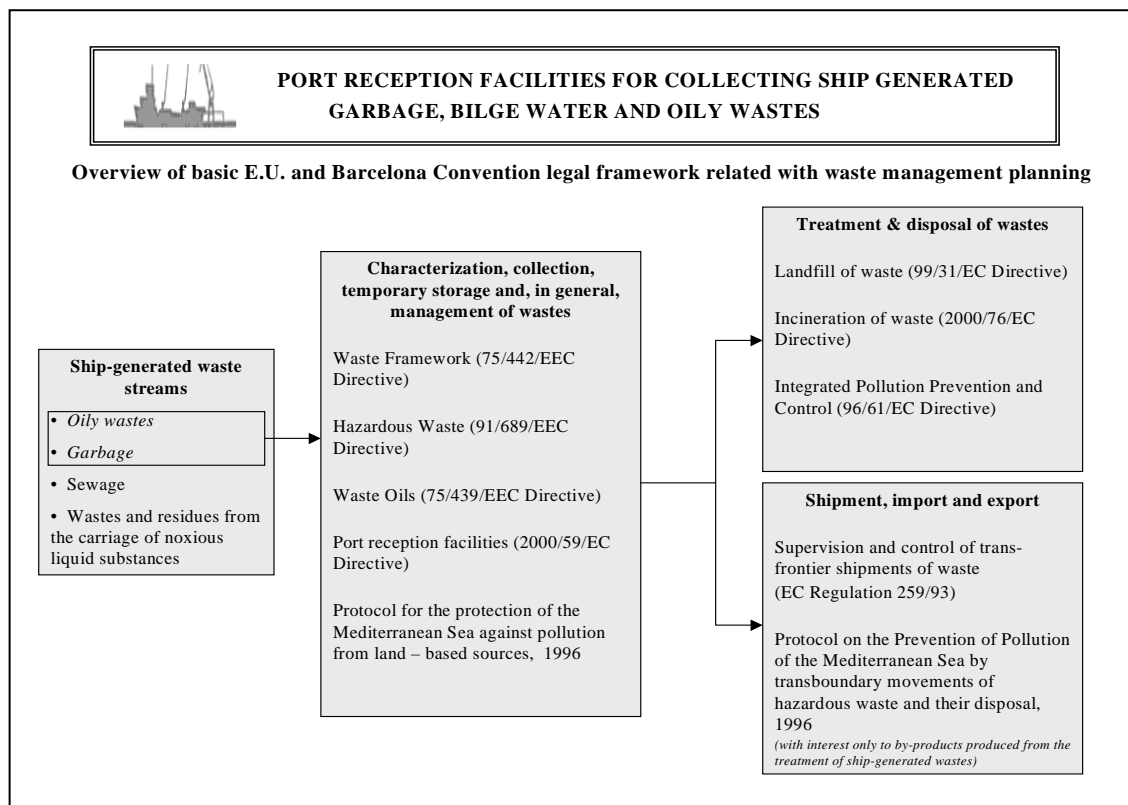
PORT RECEPTION FACILITIES FOR COLLECTING SHIP GENERATED GARBAGE, BILGE WATER AND OILY WASTES

Overview of basic E.U. and Barcelona Convention legal framework related with waste management planning

Ship-generated waste streams

• Oily wastes

• Garbage

• Sewage

• Wastes and residues from the carriage of noxious liquid substances

Characterization, collection, temporary storage and, in general, management of wastes

Waste Framework (75/442/EEC Directive)

Hazardous Waste (91/689/EEC Directive)

Waste Oils (75/439/EEC Directive)

Port reception facilities (2000/59/EC Directive)

Protocol for the protection of the Mediterranean Sea against pollution from land – based sources, 1996

Treatment & disposal of wastes

Landfill of waste (99/31/EC Directive)

Incineration of waste (2000/76/EC Directive)

Integrated Pollution Prevention and Control (96/61/EC Directive)

Shipment, import and export

Supervision and control of transfrontier shipments of waste (EC Regulation 259/93)

Protocol on the Prevention of Pollution of the Mediterranean Sea by transboundary movements of hazardous waste and their disposal, 1996

(with interest only to by-products produced from the treatment of ship-generated wastes)